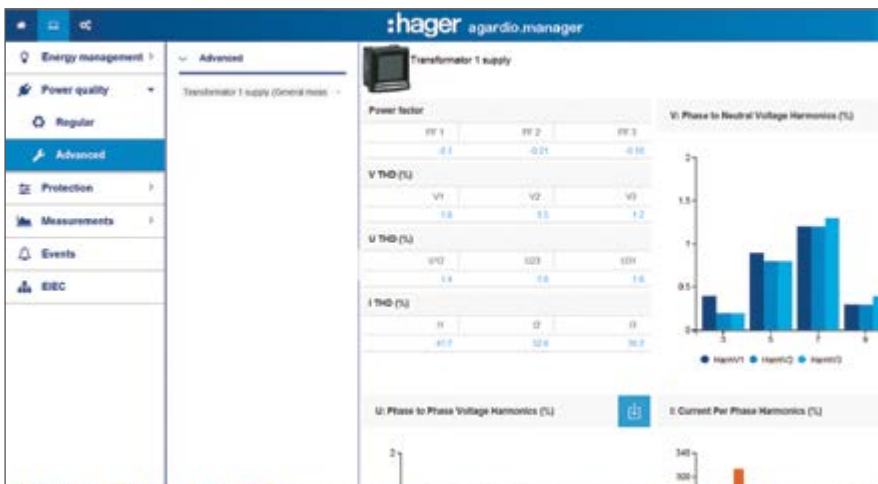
:hager agardio.manager

Energy management
Power quality
Regular
Advanced
Protection
Measurements
Events
EIEC

Advanced
Transformator 1 supply (General meas

Transformator 1 supply

Power factor

| PF 1 | PF 2 | PF 3 |
|---|---|---|
| -0.3 | -0.21 | -0.10 |

V THD (%)

| V1 | V2 | V3 |
|---|---|---|
| 1.6 | 1.5 | 1.2 |

U THD (%)

| U12 | U23 | U31 |
|---|---|---|
| 1.4 | 1.6 | 1.6 |

I THD (%)

| I1 | I2 | I3 |
|---|---|---|
| 41.7 | 32.6 | 30.3 |

V: Phase to Neutral Voltage Harmonics (%)

2
1.5
1
0.5
0
3
5
7
9

HarmV1 HarmV2 HarmV3

U: Phase to Phase Voltage Harmonics (%)

2

I: Current Per Phase Harmonics (%)

340
300